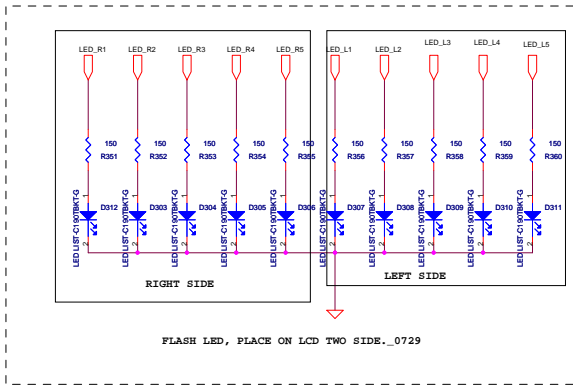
LED_R1 LED_R2 LED_R3 LED_R4 LED_R5 LED_L1 LED_L2 LED_L3 LED_L4 LED_L5

150 R351 150 R352 150 R353 150 R354 150 R355 150 R356 150 R357 150 R358 150 R359 150 R360

1 1 1 1 1 1 1 1 1 1

LED LIST-C190TBKT-G D312 LED LIST-C190TBKT-G D303 LED LIST-C190TBKT-G D304 LED LIST-C190TBKT-G D305 LED LIST-C190TBKT-G D306 LED LIST-C190TBKT-G D307 LED LIST-C190TBKT-G D308 LED LIST-C190TBKT-G D309 LED LIST-C190TBKT-G D310 LED LIST-C190TBKT-G D311

2 2 2 2 2 2 2 2 2 2

RIGHT SIDE

LEFT SIDE

FLASH LED, PLACE ON LCD TWO SIDE._0729